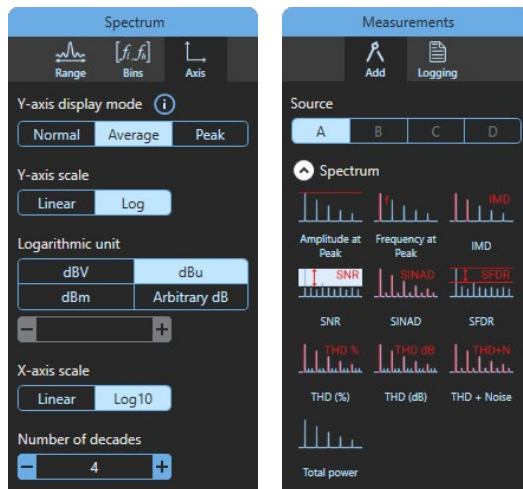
Spectrum

Range
$[f_1 f_2]$
Bins
Axis

Y-axis display mode

| Normal | Average | Peak |
|---|---|---|

Y-axis scale

| Linear | Log |
|---|---|

Logarithmic unit

| dBV | dBu |
|---|---|
| dBm | Arbitrary dB |

− +

X-axis scale

| Linear | Log10 |
|---|---|

Number of decades

− 4 +

Measurements

Add
Logging

Source

| A | B | C | D |
|---|---|---|---|

Spectrum

f
IMD
Amplitude at Peak
Frequency at Peak
IMD

SNR
SINAD
SFDR
SNR
SINAD
SFDR

THD %
THD dB
THD+N
THD (%)
THD (dB)
THD + Noise

Total power